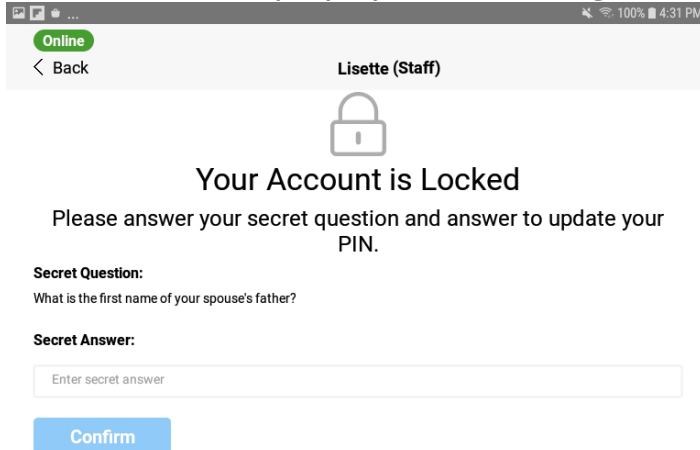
100% 4:31 PM

Online

< Back

Lisette (Staff)

Your Account is Locked

Please answer your secret question and answer to update your PIN.

Secret Question:

What is the first name of your spouse's father?

Secret Answer:

Enter secret answer

Confirm